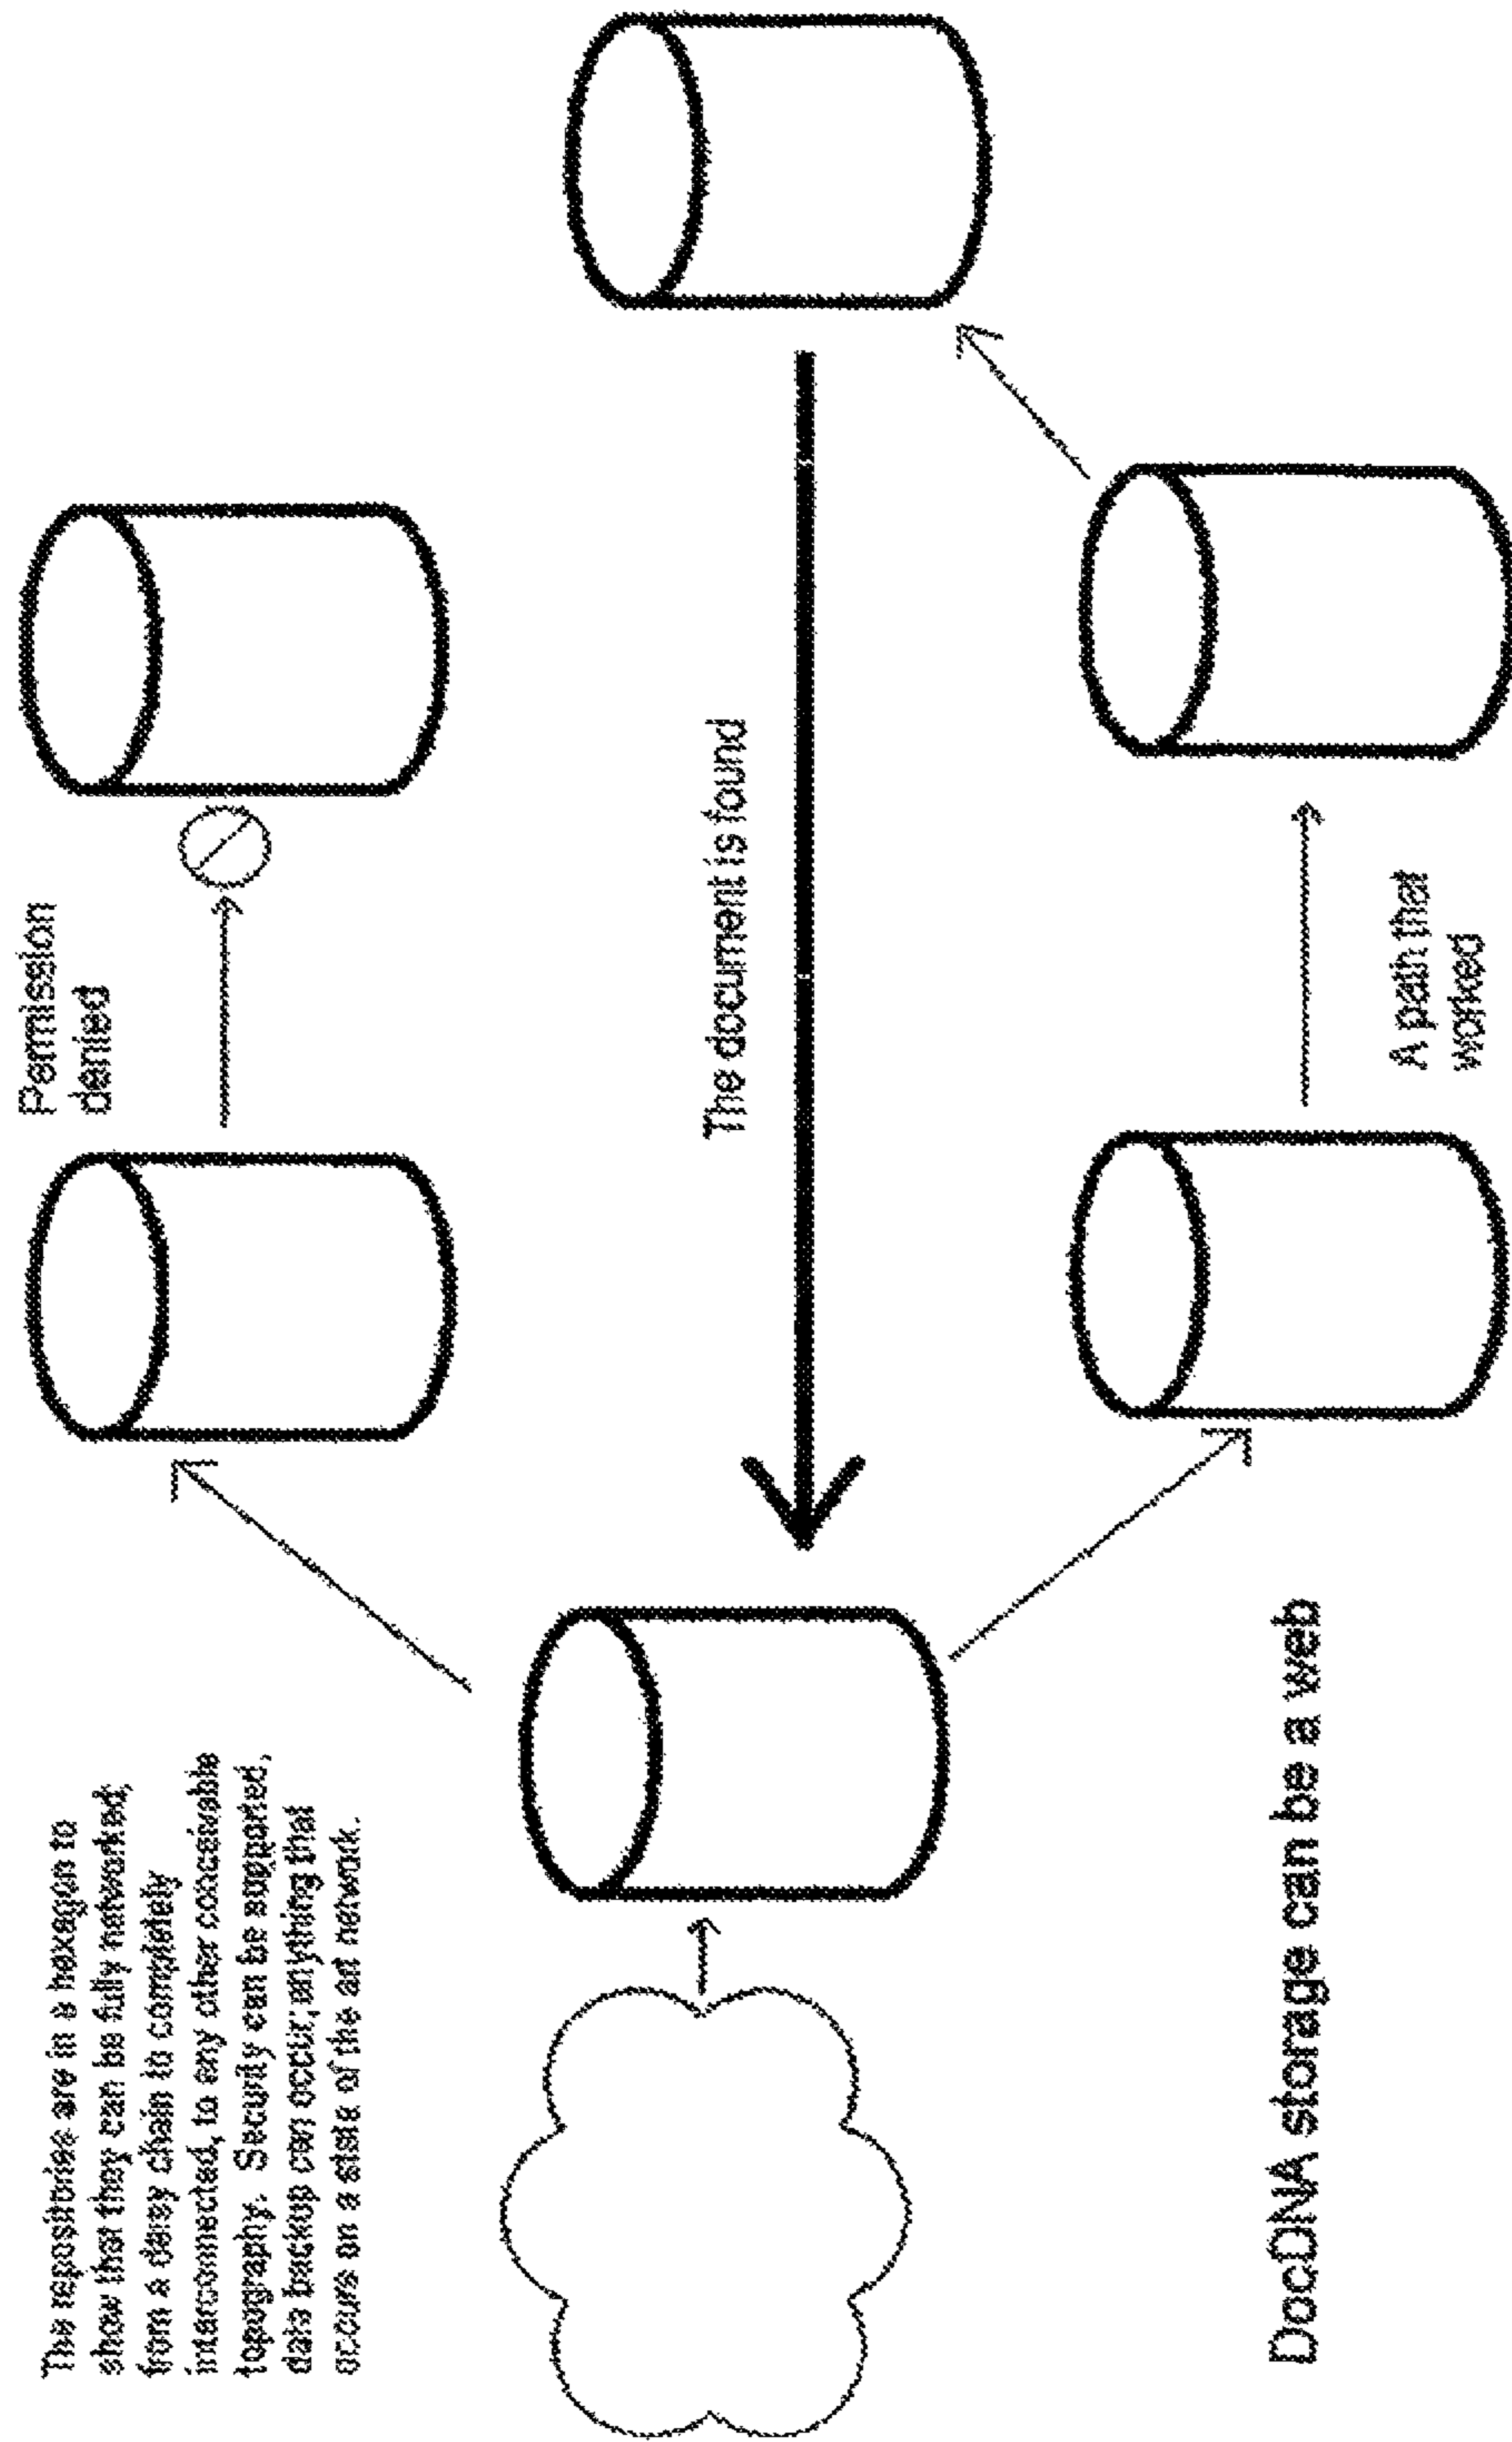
The repositories are in a hexagon to show that they can be fully networked, from a daisy chain to completely interconnected, to any other conceivable topography. Security can be supported, data backup can occur, anything that occurs on a state of the art network.

Permission denied

The document is found

A path that worked

DocDNA storage can be a web